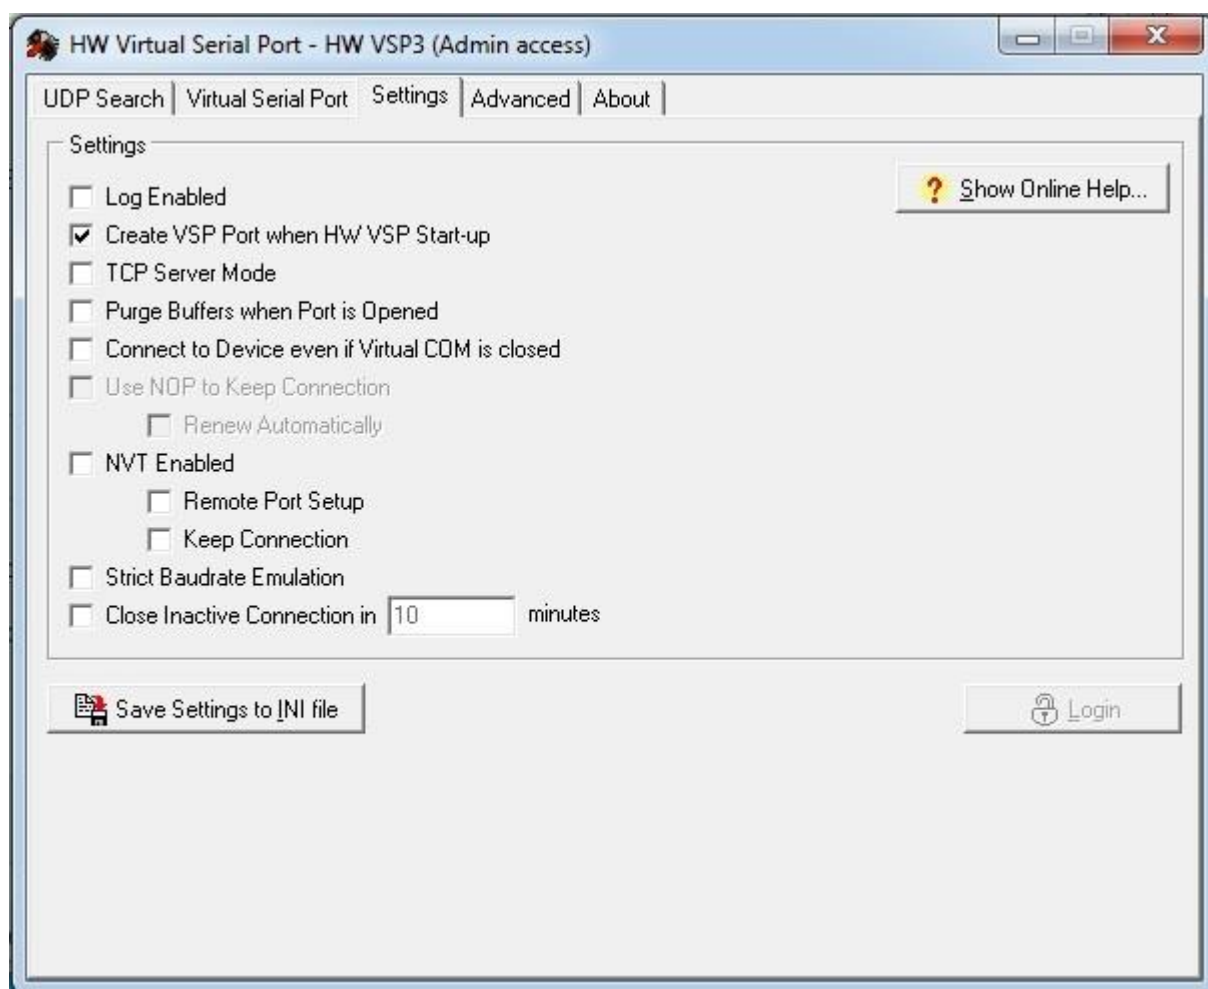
HW Virtual Serial Port - HW VSP3 (Admin access)

UDP Search | Virtual Serial Port | Settings | Advanced | About

Settings

Log Enabled

Show Online Help...

Create VSP Port when HW VSP Start-up

TCP Server Mode

Purge Buffers when Port is Opened

Connect to Device even if Virtual COM is closed

Use NOP to Keep Connection

Renew Automatically

NVT Enabled

Remote Port Setup

Keep Connection

Strict Baudrate Emulation

Close Inactive Connection in 10 minutes

Save Settings to INI file

Login